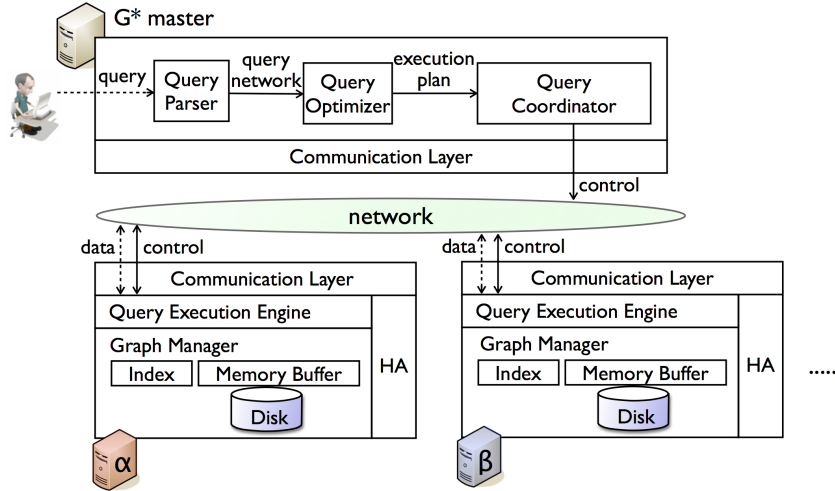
G* master

query

Query Parser

query network

Query Optimizer

execution plan

Query Coordinator

Communication Layer

control

network

data

control

Communication Layer

Query Execution Engine

Graph Manager

Index

Memory Buffer

Disk

HA

α

data

control

Communication Layer

Query Execution Engine

Graph Manager

Index

Memory Buffer

Disk

HA

β

.....